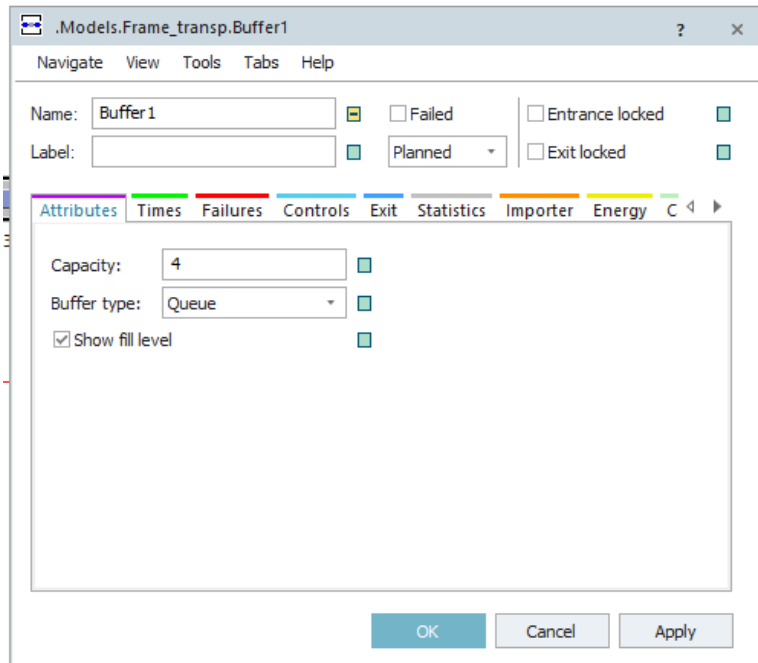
.Models.Frame_transp.Buffer1 ? ×

Navigate View Tools Tabs Help

Name: Buffer1
Label:
Failed
Planned
Entrance locked
Exit locked

Attributes Times Failures Controls Exit Statistics Importer Energy C

Capacity: 4
Buffer type: Queue
Show fill level

OK Cancel Apply